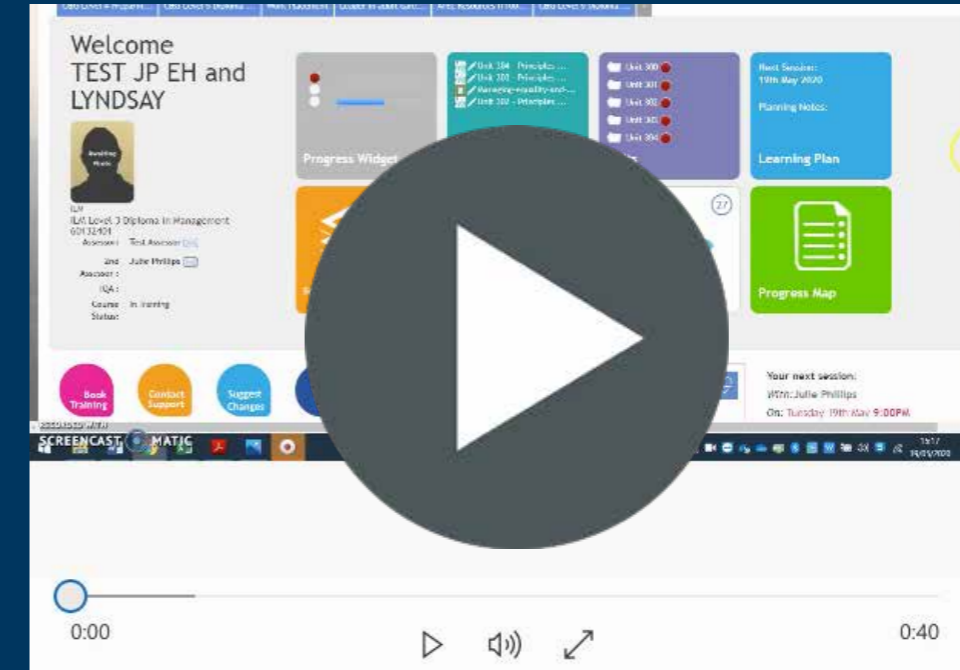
Welcome
TEST JP EH and
LYNDSAY

Awaiting Photo

ILM
ILM Level 3 Diploma in Management
60132401
Assessor: Test Assessor
2nd Assessor: Julie Phillips
IQA:
Course Status: In training

Progress Widget

Unit 304 - Principles ...
Unit 302 - Principles ...
Managing-equality-and-...
Unit 302 - Principles ...

Unit 300
Unit 301
Unit 302
Unit 303
Unit 304

Next Session: 19th May 2020
Planning Notes:
Learning Plan

27

Progress Map

Book Training
Contact Support
Suggest Changes

Your next session:
With: Julie Phillips
On: Tuesday 19th May 9:00PM

RECORDED WITH
SCREENCAST MATIC

0:00
0:40